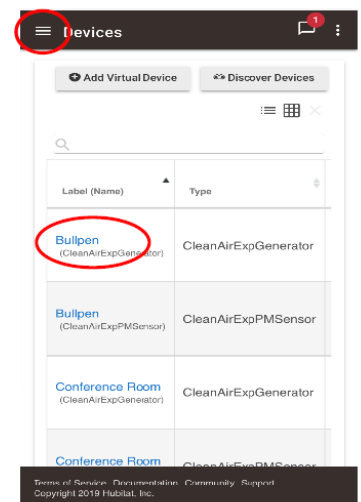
Devices

1

Add Virtual Device

Discover Devices

| Label (Name) | Type |
|---|---|
| Bullpen (CleanAirExpGenerator) | CleanAirExpGenerator |
| Bullpen (CleanAirExpPMSensor) | CleanAirExpPMSensor |
| Conference Room (CleanAirExpGenerator) | CleanAirExpGenerator |
| Conference Room | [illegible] |

Terms of Service Documentation Community Support
Copyright 2019 Hubitat, Inc.